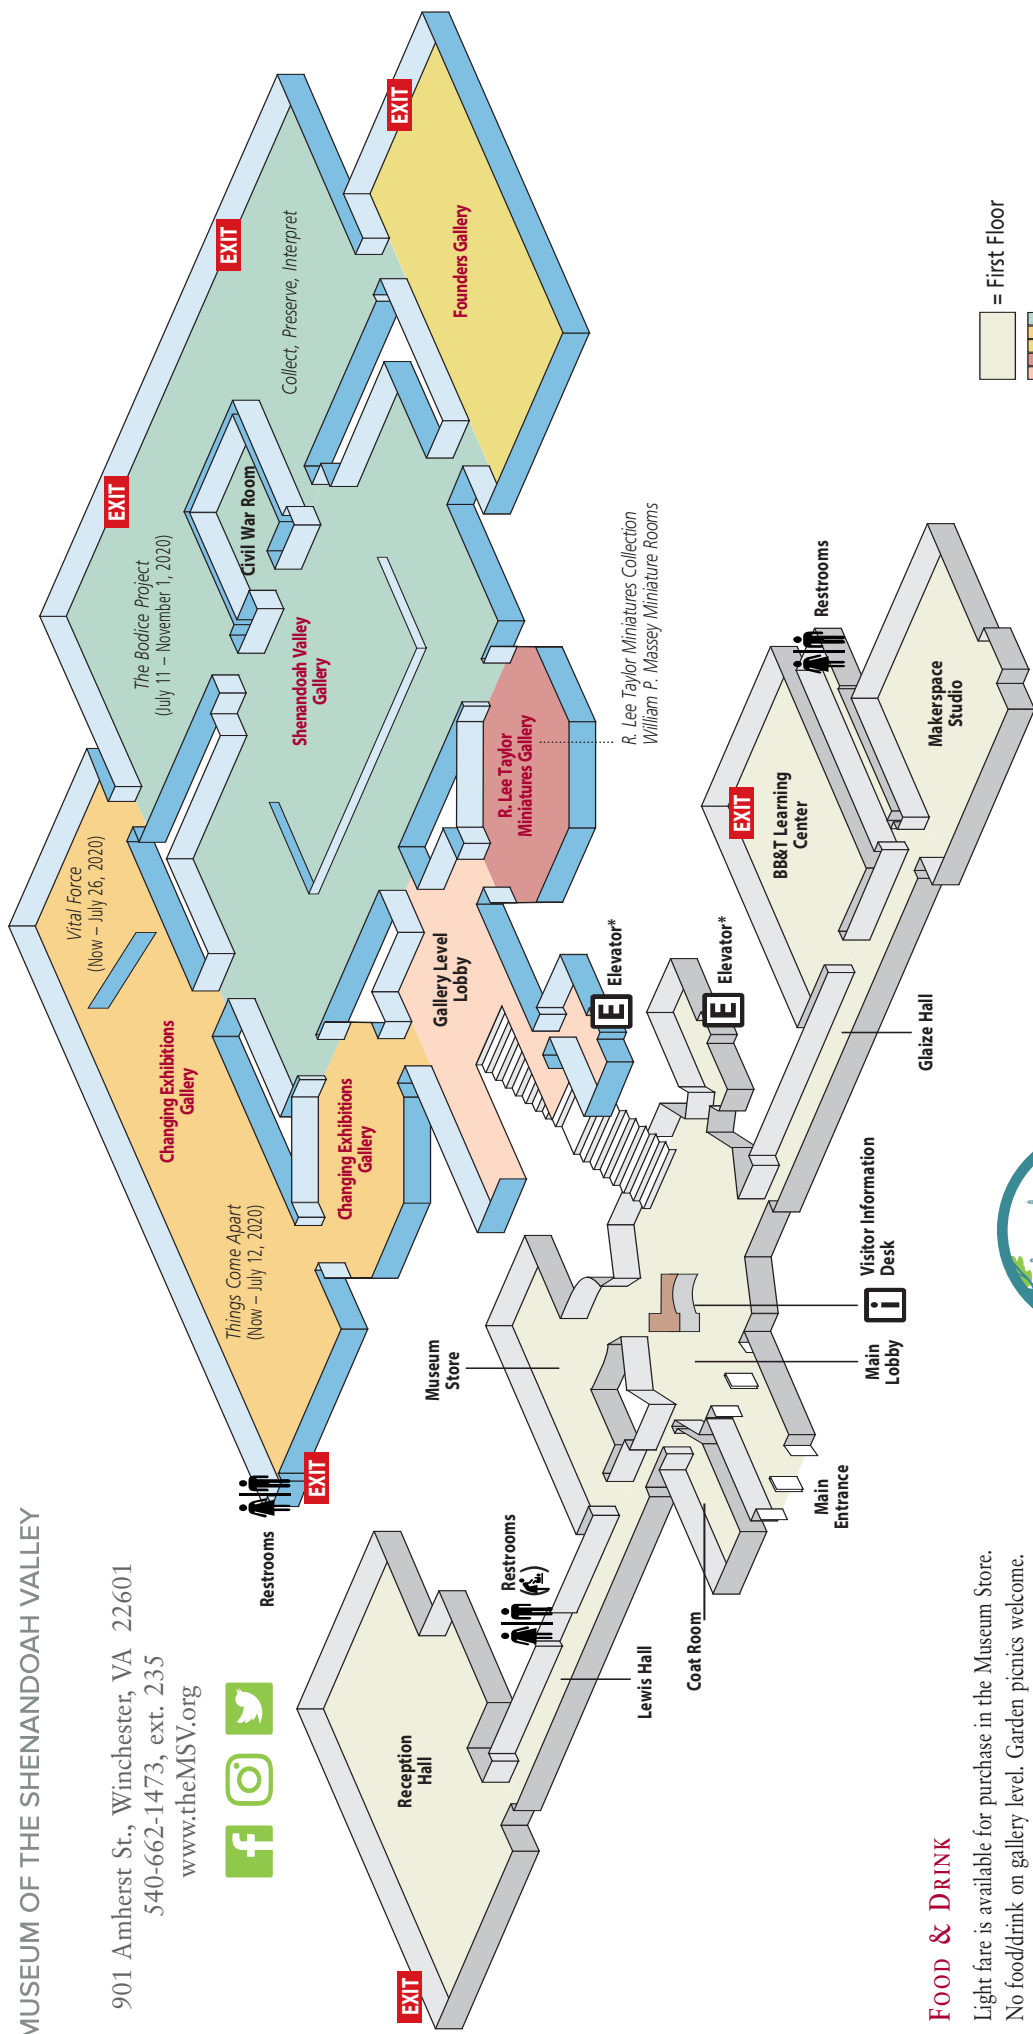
MUSEUM OF THE SHENANDOAH VALLEY

901 Amherst St., Winchester, VA 22601
540-662-1473, ext. 235
www.theMSV.org

EXIT

EXIT

EXIT

EXIT

EXIT

EXIT

Founders Gallery

Collect, Preserve, Interpret

Civil War Room

The Bodice Project
(July 11 – November 1, 2020)

Shenandoah Valley Gallery

R. Lee Taylor Miniatures Gallery

R. Lee Taylor Miniatures Collection
William P. Massey Miniature Rooms

Vital Force
(Now – July 26, 2020)

Changing Exhibitions Gallery

Changing Exhibitions Gallery

Things Come Apart
(Now – July 12, 2020)

Gallery Level Lobby

Elevator*

Elevator*

Restrooms

Makerspace Studio

BB&T Learning Center

Glaize Hall

Visitor Information Desk

Main Lobby

Main Entrance

Museum Store

Coat Room

Lewis Hall

Restrooms

Restrooms

Reception Hall

= First Floor

Food & Drink
Light fare is available for purchase in the Museum Store.
No food/drink on gallery level. Garden picnics welcome.